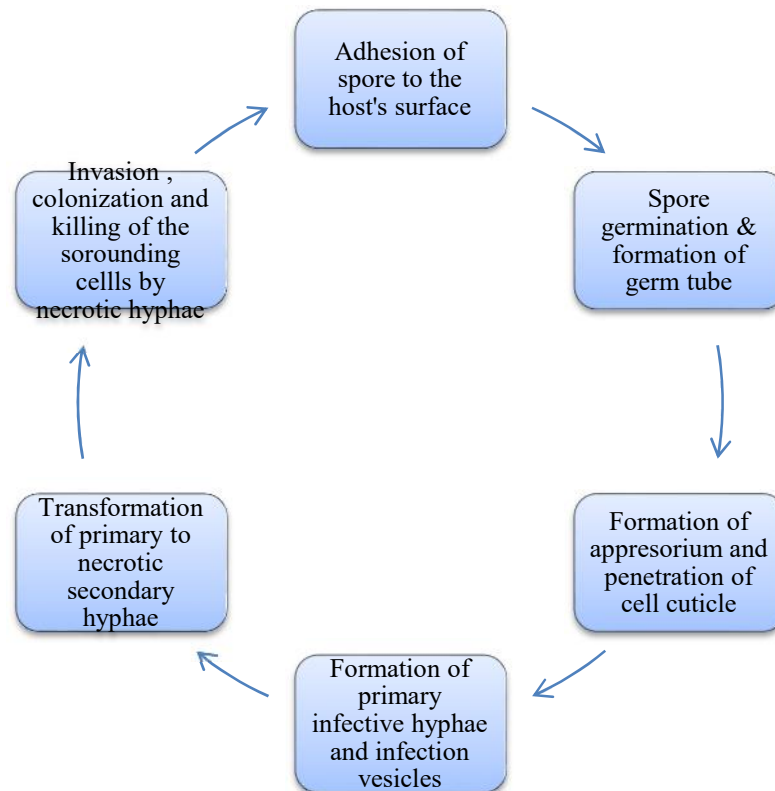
Adhesion of spore to the host's surface

Spore germination & formation of germ tube

Formation of appresorium and penetration of cell cuticle

Formation of primary infective hyphae and infection vesicles

Transformation of primary to necrotic secondary hyphae

Invasion , colonization and killing of the sorounding cellls by necrotic hyphae